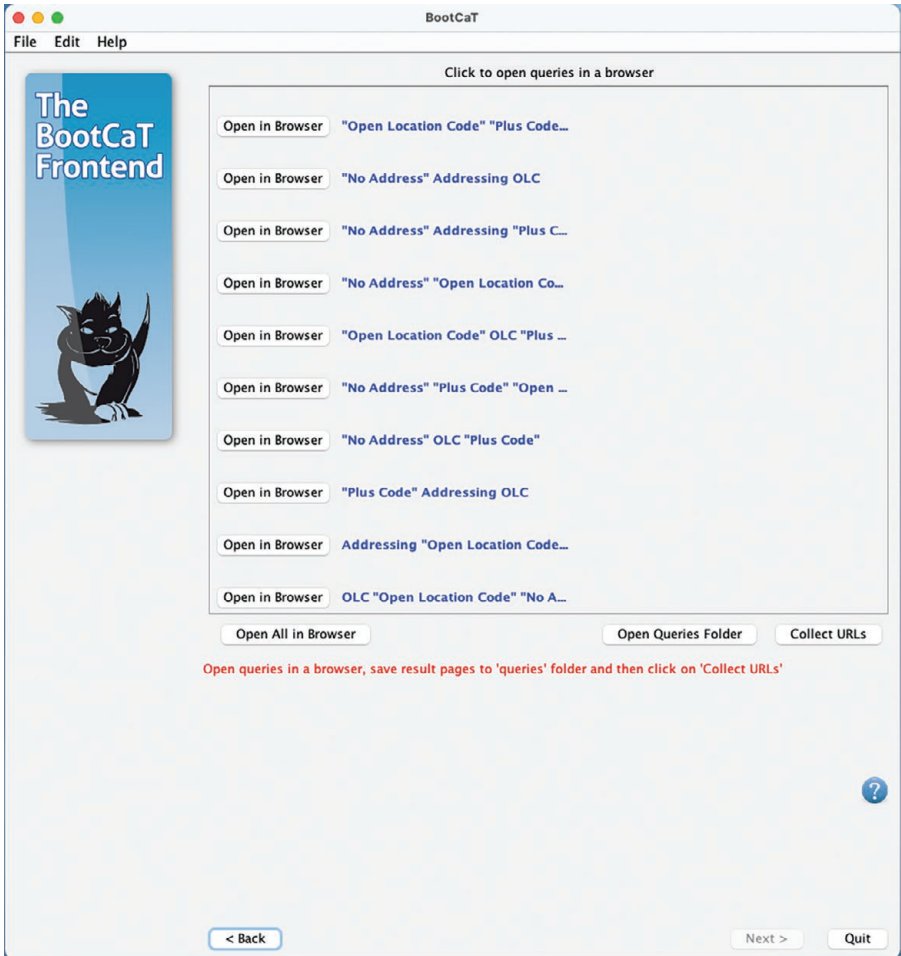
BootCaT

File Edit Help

The BootCaT Frontend

Click to open queries in a browser

Open in Browser "Open Location Code" "Plus Code...

Open in Browser "No Address" Addressing OLC

Open in Browser "No Address" Addressing "Plus C...

Open in Browser "No Address" "Open Location Co...

Open in Browser "Open Location Code" OLC "Plus ...

Open in Browser "No Address" "Plus Code" "Open ...

Open in Browser "No Address" OLC "Plus Code"

Open in Browser "Plus Code" Addressing OLC

Open in Browser Addressing "Open Location Code...

Open in Browser OLC "Open Location Code" "No A...

Open All in Browser

Open Queries Folder

Collect URLs

Open queries in a browser, save result pages to 'queries' folder and then click on 'Collect URLs'

?

< Back

Next >

Quit